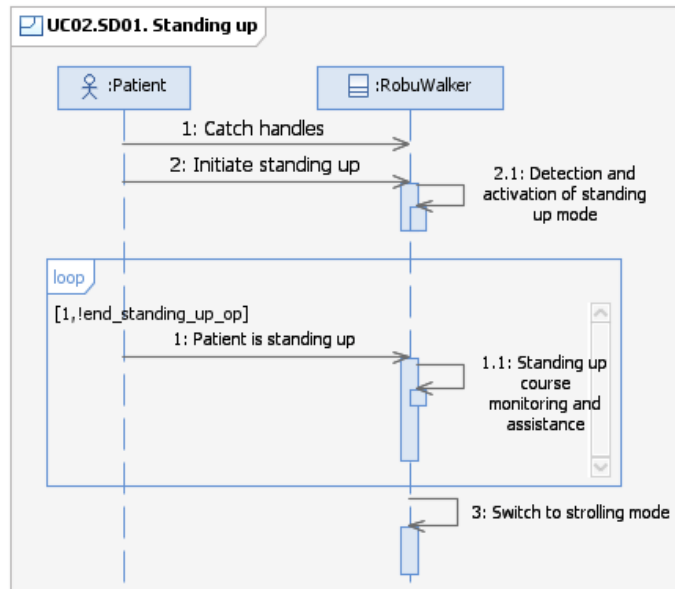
UC02.SD01. Standing up

:Patient

:RobuWalker

1: Catch handles

2: Initiate standing up

2.1: Detection and activation of standing up mode

loop

[1,!end_standing_up_op]

1: Patient is standing up

1.1: Standing up course monitoring and assistance

3: Switch to strolling mode